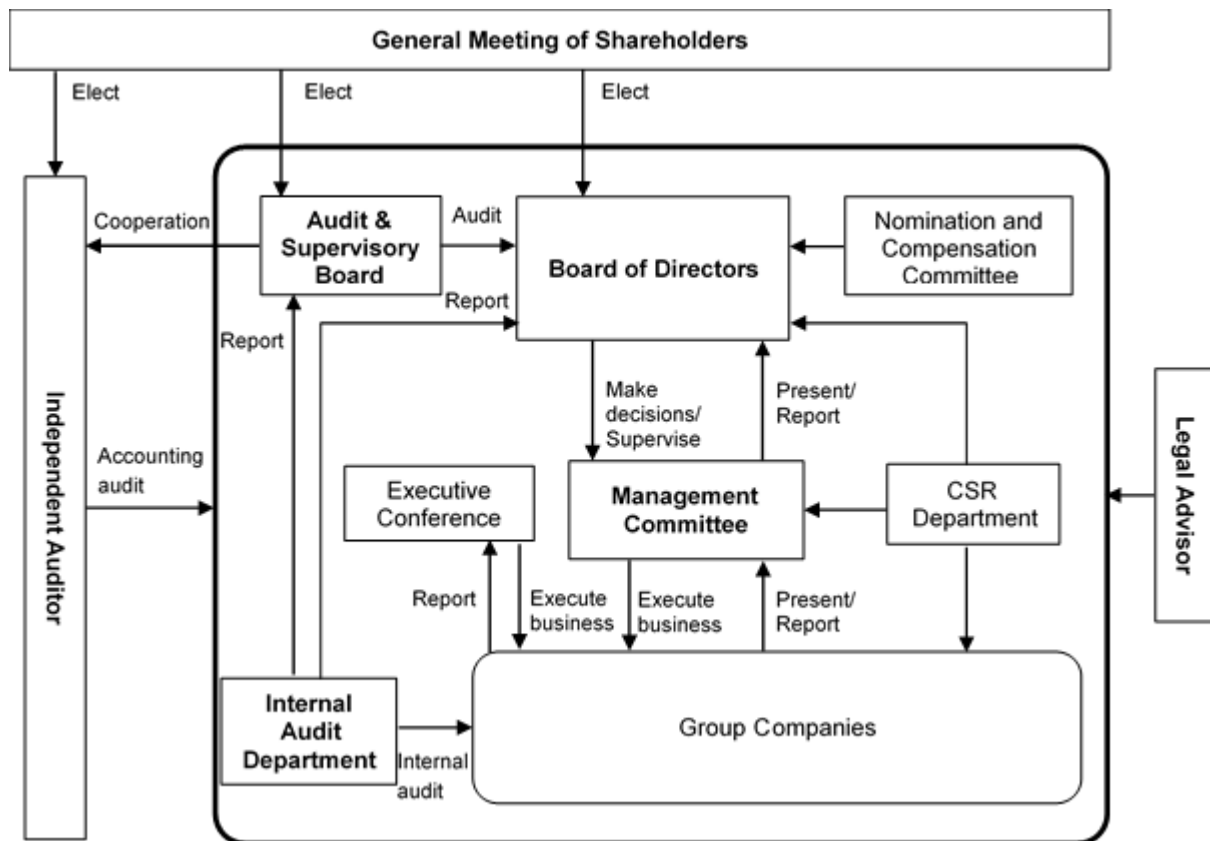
General Meeting of Shareholders

Elect

Elect

Elect

Independent Auditor

Cooperation

Audit & Supervisory Board

Audit

Board of Directors

Nomination and Compensation Committee

Report

Report

Make decisions/ Supervise

Present/ Report

Legal Advisor

Accounting audit

Executive Conference

Management Committee

CSR Department

Report

Execute business

Execute business

Present/ Report

Internal Audit Department

Internal audit

Group Companies